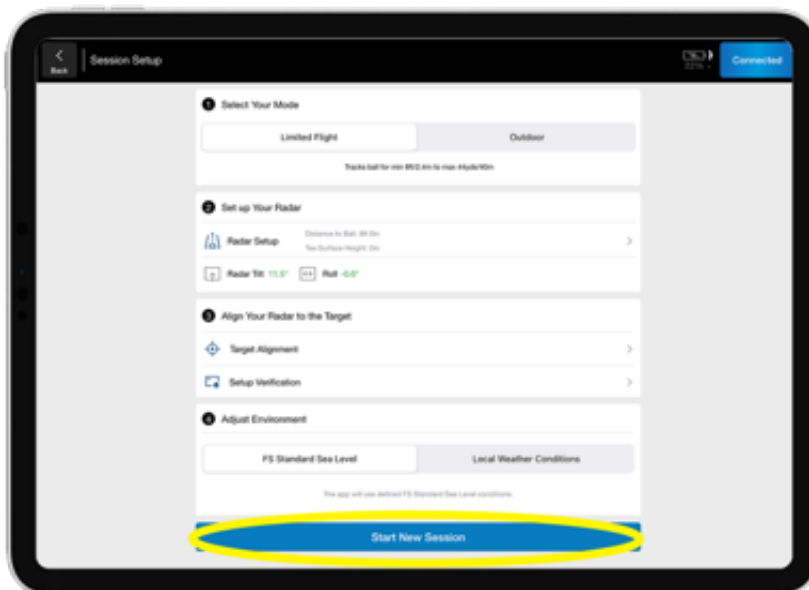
Back

Session Setup

22%

Connected

1 Select Your Mode

Limited Flight

Outdoor

Tracks ball for min 8ft/2.4m to max 4yds/4m

2 Set up Your Radar

Radar Setup

Distance to Ball: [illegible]

Tee Surface Height: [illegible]

Radar Tilt: 11.9°

Roll -0.6°

3 Align Your Radar to the Target

Target Alignment

Setup Verification

4 Adjust Environment

FS Standard Sea Level

Local Weather Conditions

The app will use defined FS Standard Sea Level conditions.

Start New Session